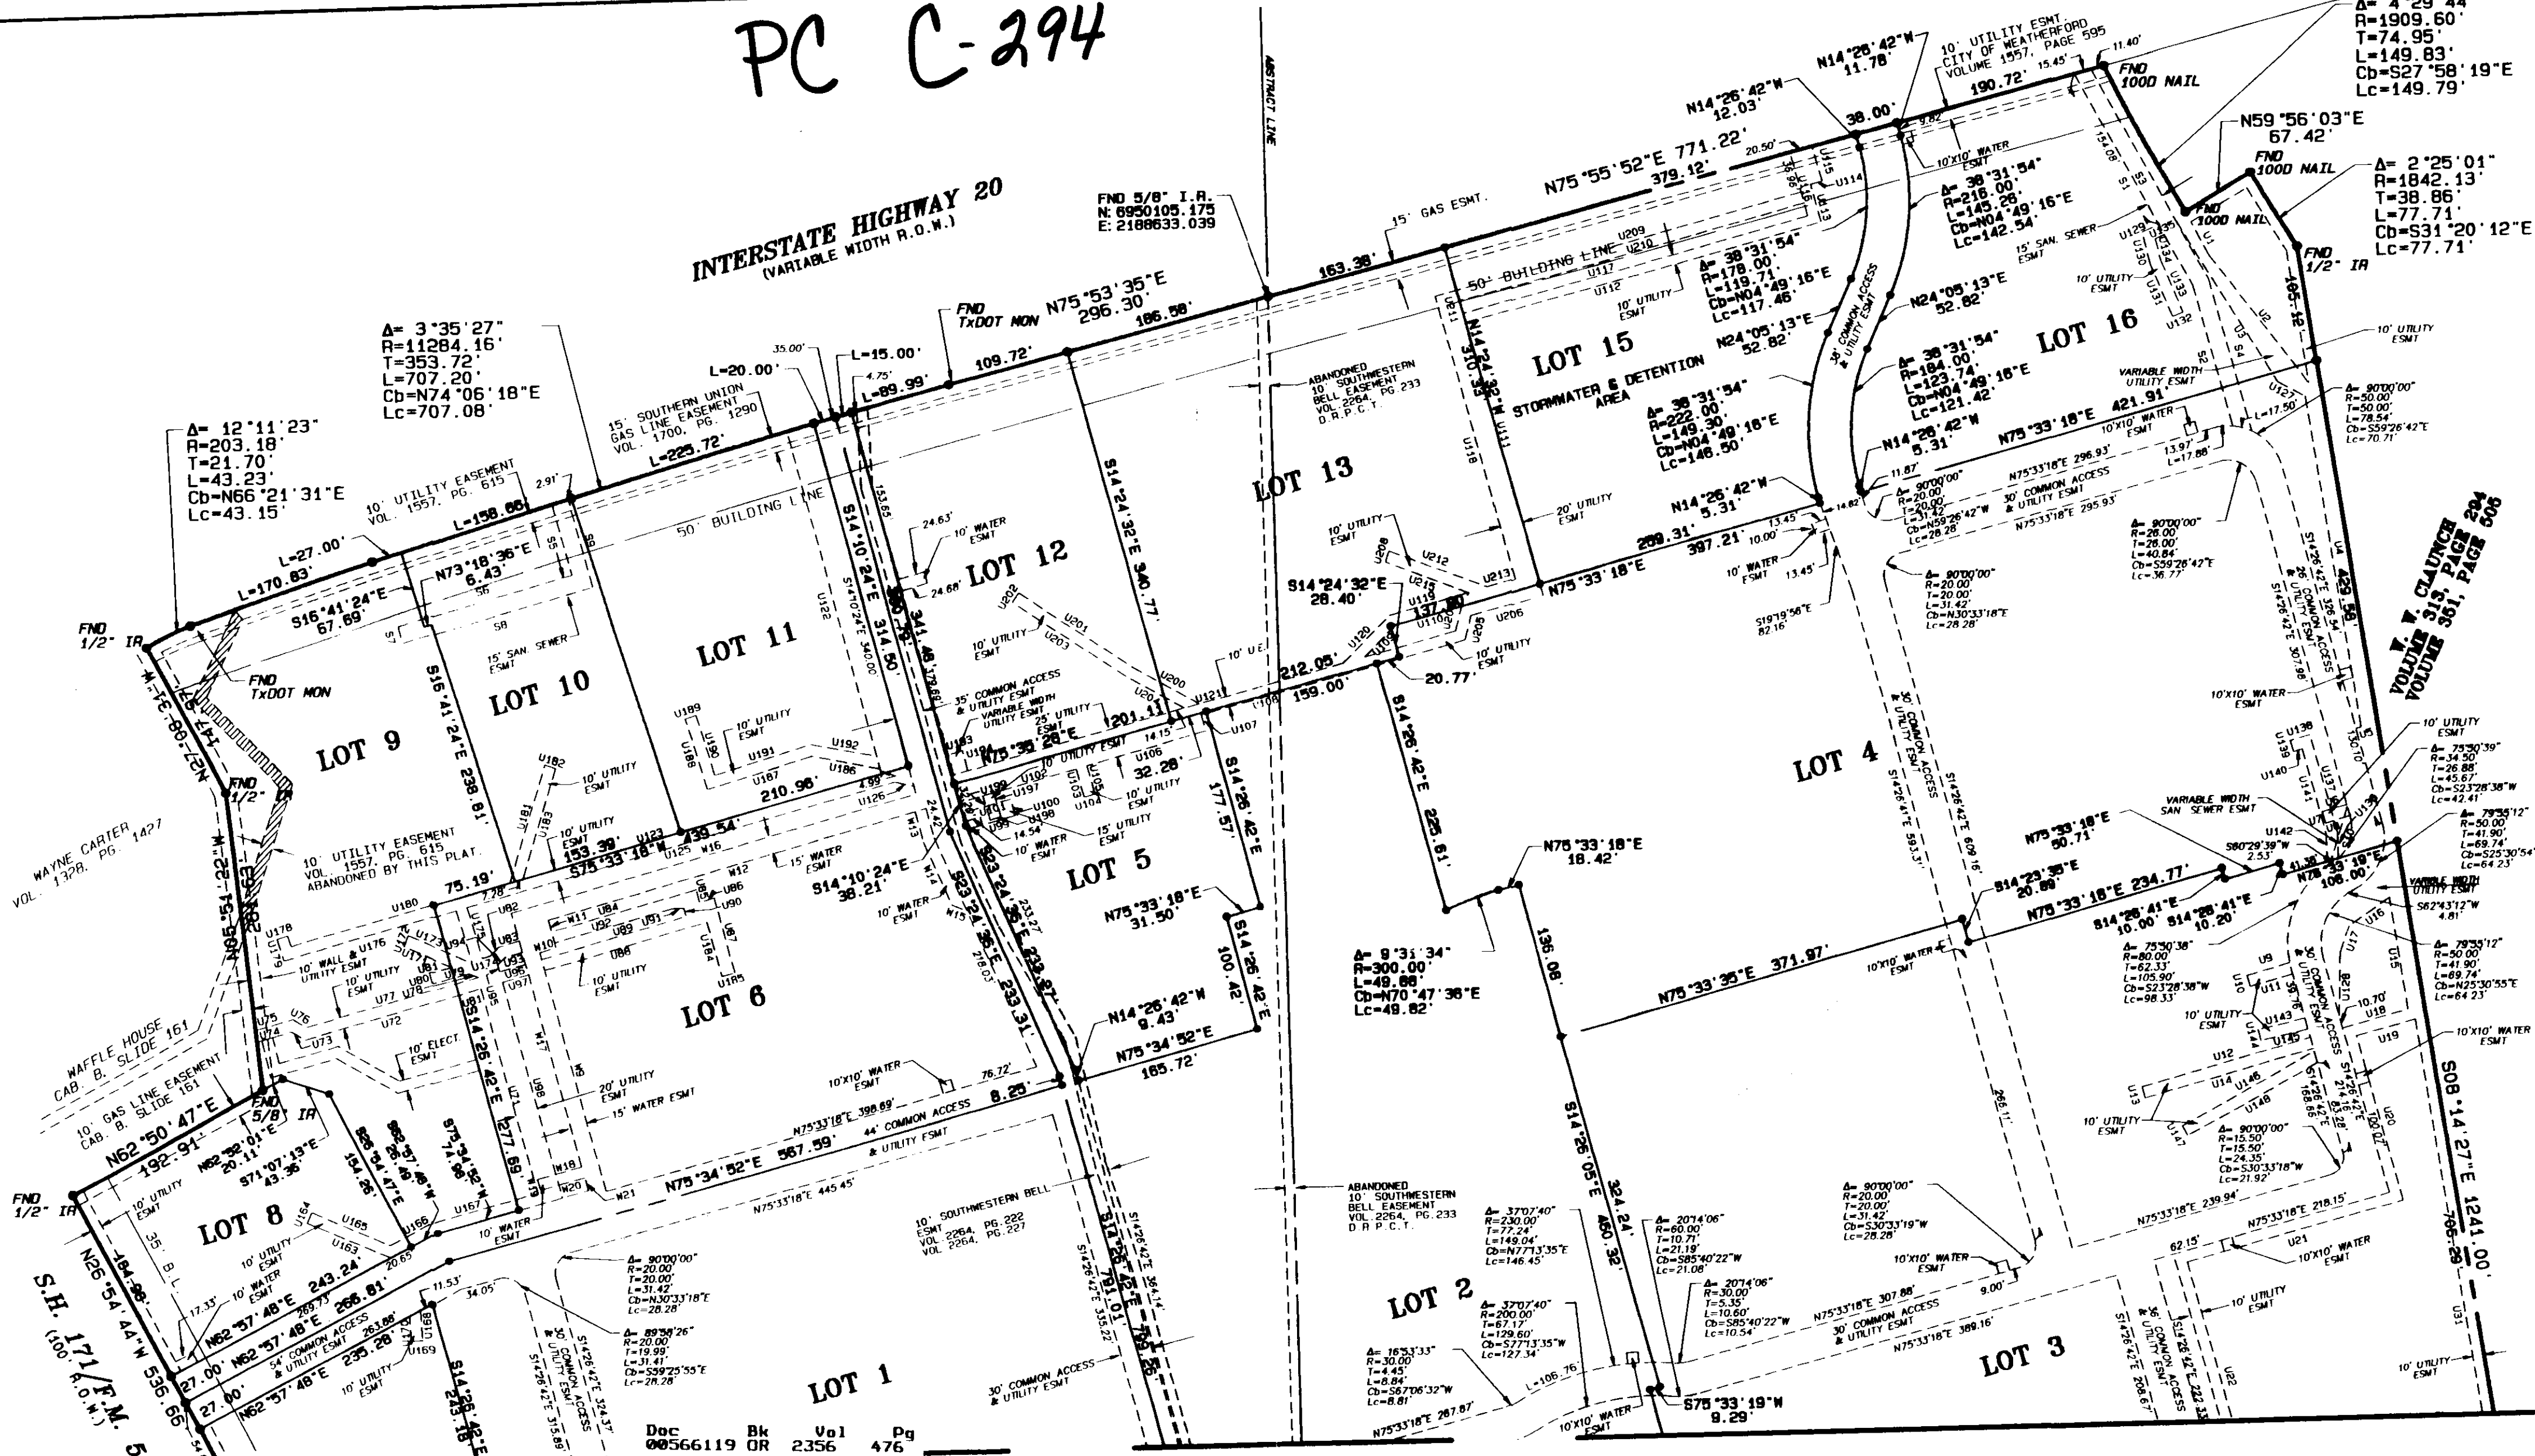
PC C-294

Δ= 4°29'44"
R=1909.60'
T=74.95'
L=149.83'
Cb=S27°58'19"E
Lc=149.79'

10' UTILITY ESMT.
CITY OF WEATHERFORD
VOLUME 1557, PAGE 595

N14°26'42"W
11.78'

N14°26'42"W
12.03'

FND
100D NAIL

N59°56'03"E
67.42'

FND
100D NAIL

Δ= 2°25'01"
R=1842.13'
T=38.86'
L=77.71'
Cb=S31°20'12"E
Lc=77.71'

FND
1/2" IR

INTERSTATE HIGHWAY 20
(VARIABLE WIDTH R.O.W.)

FND 5/8" I.R.
N: 6950105.175
E: 2188633.039

ABSTRACT LINE

N75°55'52"E 771.22'
379.12'
15' GAS ESMT.
163.38'
50' BUILDING LINE

Δ= 38°31'54"
R=216.00'
L=145.28'
Cb=N04°49'16"E
Lc=142.54'

Δ= 38°31'54"
R=178.00'
L=119.71'
Cb=N04°49'16"E
Lc=117.46'

N24°05'13"E
52.82'

N24°05'13"E
52.82'

LOT 15
LOT 16
STORMWATER & DETENTION AREA

Δ= 38°31'54"
R=184.00'
L=123.74'
Cb=N04°49'16"E
Lc=121.42'

Δ= 38°31'54"
R=222.00'
L=149.30'
Cb=N04°49'16"E
Lc=146.50'

N14°26'42"W
5.31'

N75°33'18"E 421.91'

N14°26'42"W
5.31'

FND
TxDOT MON
N75°53'35"E
296.30'
186.58'

Δ= 3°35'27"
R=11284.16'
T=353.72'
L=707.20'
Cb=N74°06'18"E
Lc=707.08'

L=20.00'
L=15.00'
L=89.99'
109.72'

15' SOUTHERN UNION GAS LINE EASEMENT VOL. 1700, PG. 1290

L=225.72'

Δ= 12°11'23"
R=203.18'
T=21.70'
L=43.23'
Cb=N66°21'31"E
Lc=43.15'

10' UTILITY EASEMENT VOL. 1557, PG. 615

L=158.86'
50' BUILDING LINE
L=27.00'
L=170.83'

N73°18'36"E
6.43'

S16°41'24"E
67.69'

FND
1/2" IR

FND
TxDOT MON

LOT 9
LOT 10
LOT 11
LOT 12
LOT 13

S14°10'24"E 314.50'
S14°24'32"E 340.77'

S14°24'32"E
28.40'

ABANDONED 10' SOUTHWESTERN BELL EASEMENT VOL. 2264, PG. 233 D.R.P.C.T.

N75°33'18"E
397.21'
289.31'

212.05'
159.00'
20.77'

LOT 4

W. W. CLAUNCH
VOLUME 313, PAGE 294
VOLUME 351, PAGE 605

S16°41'24"E 238.81'

10' UTILITY EASEMENT VOL. 1557, PG. 615 ABANDONED BY THIS PLAT.

WAYNE CARTER VOL. 1328, PG. 1427

N05°54'22"W 281.63'

N27°47'08"W

S75°33'18"W 153.39'
139.54'
210.96'
75.19'

201.11'
N75°35'28"E
32.28'

S14°10'24"E
38.21'

LOT 5

N75°33'18"E
31.50'

S14°26'42"E 177.57'
S14°26'42"E 225.61'

N75°33'18"E
18.42'

N75°33'18"E
50.71'

S14°23'35"E
20.89'

N75°33'18"E 234.77'
S14°26'41"E 10.00'
S14°26'41"E 10.20'
N75°33'19"E 106.00'

LOT 6

N14°26'42"W
9.43'

N75°34'52"E
165.72'

S14°26'42"E 100.42'

Δ= 9°31'34"
R=300.00'
L=49.88'
Cb=N70°47'36"E
Lc=49.82'

136.08'

N75°33'35"E 371.97'

S08°14'27"E 1241.00'

WAFFLE HOUSE CAB. B, SLIDE 161

10' GAS LINE EASEMENT CAB. B, SLIDE 161

FND
5/8" IR

N62°50'47"E
192.91'

N62°52'01"E
20.11'

S71°07'13"E
43.36'

N75°34'52"E 567.59'
8.25'
44' COMMON ACCESS & UTILITY ESMT

S14°26'42"E 277.69'

FND
1/2" IR

LOT 8

N62°57'48"E 243.24'
N62°57'48"E 266.81'
N62°57'48"E 235.28'

N26°54'44"W 536.66'

S.H. 171/F.M. 5
(100' R.O.W.)

LOT 1

S14°26'42"E 245.18'

10' SOUTHWESTERN BELL ESMT VOL. 2264, PG. 222 VOL. 2264, PG. 227

ABANDONED 10' SOUTHWESTERN BELL EASEMENT VOL. 2264, PG. 233 D.R.P.C.T.

S14°26'42"E 791.01'
S14°26'05"E 324.24'
450.32'

LOT 2
LOT 3

S75°33'19"W
9.29'

30' COMMON ACCESS & UTILITY ESMT

Doc Bk Vol Pg
00566119 OR 2356 476